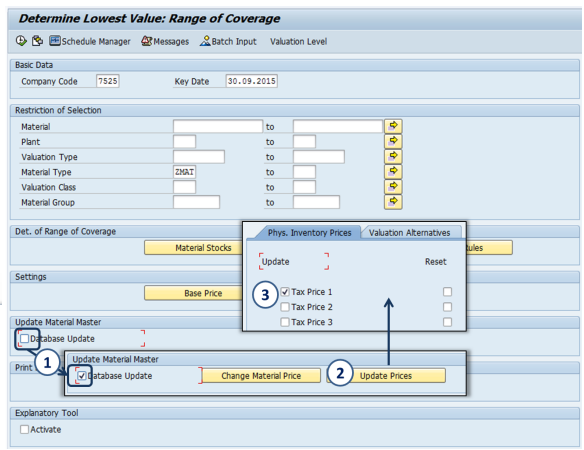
Determine Lowest Value: Range of Coverage

Schedule Manager Messages Batch Input Valuation Level

Basic Data

Company Code 7525 Key Date 30.09.2015

Restriction of Selection

| | | | |
|---|---|---|---|
| Material | | to | |
| Plant | | to | |
| Valuation Type | | to | |
| Material Type | ZMAT | to | |
| Valuation Class | | to | |
| Material Group | | to | |

Det. of Range of Coverage

Material Stocks

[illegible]ules

Settings

Base Price

Update Material Master

Database Update

Print

Explanatory Tool

Activate

Phys. Inventory Prices Valuation Alternatives

Update Reset

3 Tax Price 1

Tax Price 2

Tax Price 3

1

Update Material Master

Database Update Change Material Price 2 Update Prices